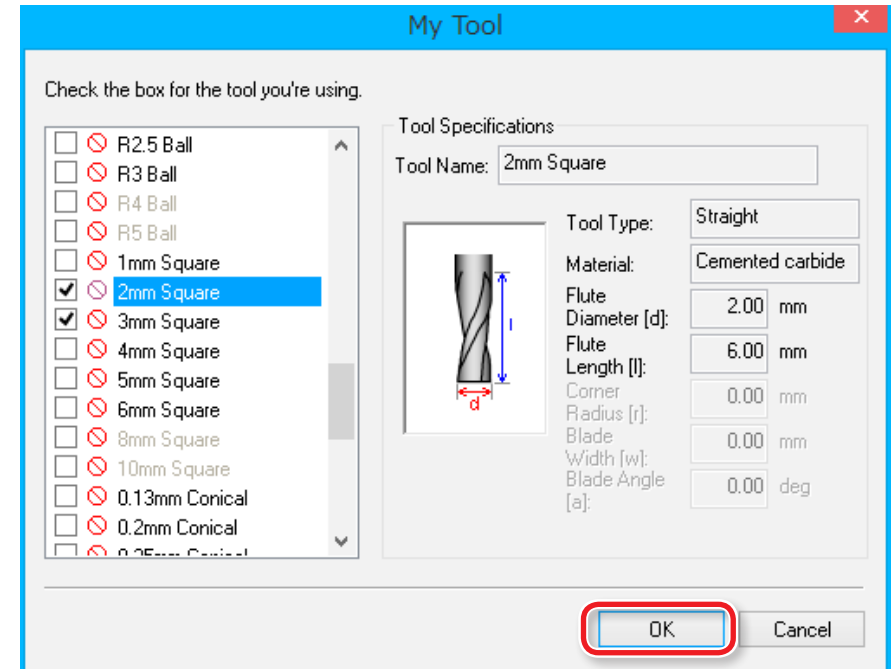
My Tool

Check the box for the tool you're using.

R2.5 Ball
R3 Ball
R4 Ball
R5 Ball
1mm Square
2mm Square
3mm Square
4mm Square
5mm Square
6mm Square
8mm Square
10mm Square
0.13mm Conical
0.2mm Conical
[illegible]

Tool Specifications
Tool Name: 2mm Square
Tool Type: Straight
Material: Cemented carbide
Flute Diameter [d]: 2.00 mm
Flute Length [l]: 6.00 mm
Corner Radius [r]: 0.00 mm
Blade Width [w]: 0.00 mm
Blade Angle [a]: 0.00 deg

l
d

OK
Cancel